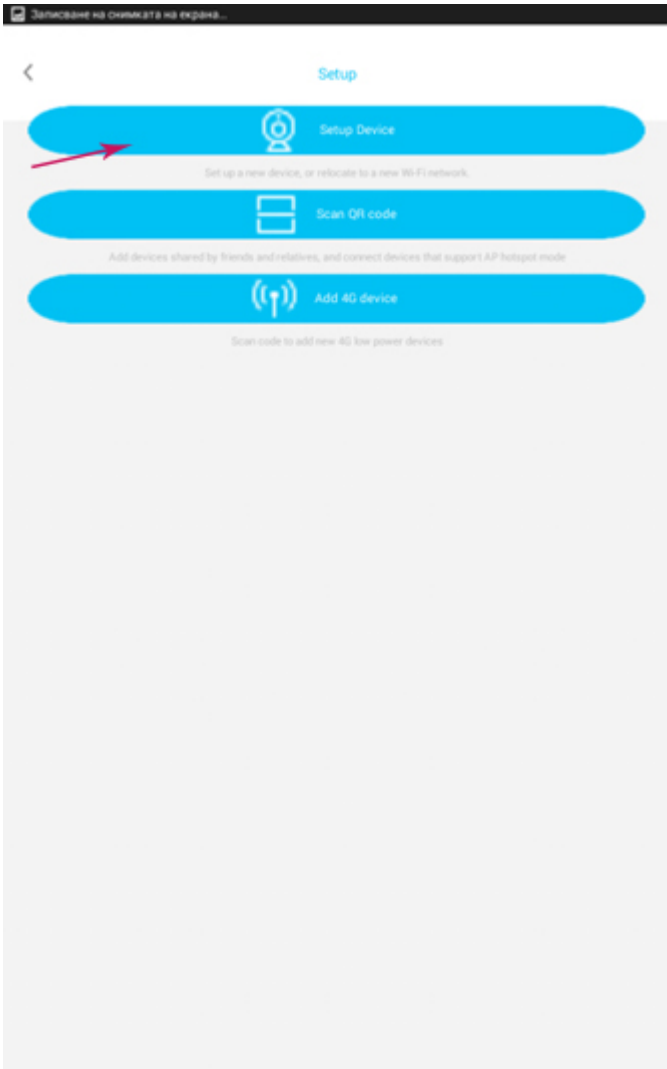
Записване на снимката на екрана...

<

Setup

Setup Device

Set up a new device, or relocate to a new Wi-Fi network.

Scan QR code

Add devices shared by friends and relatives, and connect devices that support AP hotspot mode

Add 4G device

Scan code to add new 4G low power devices